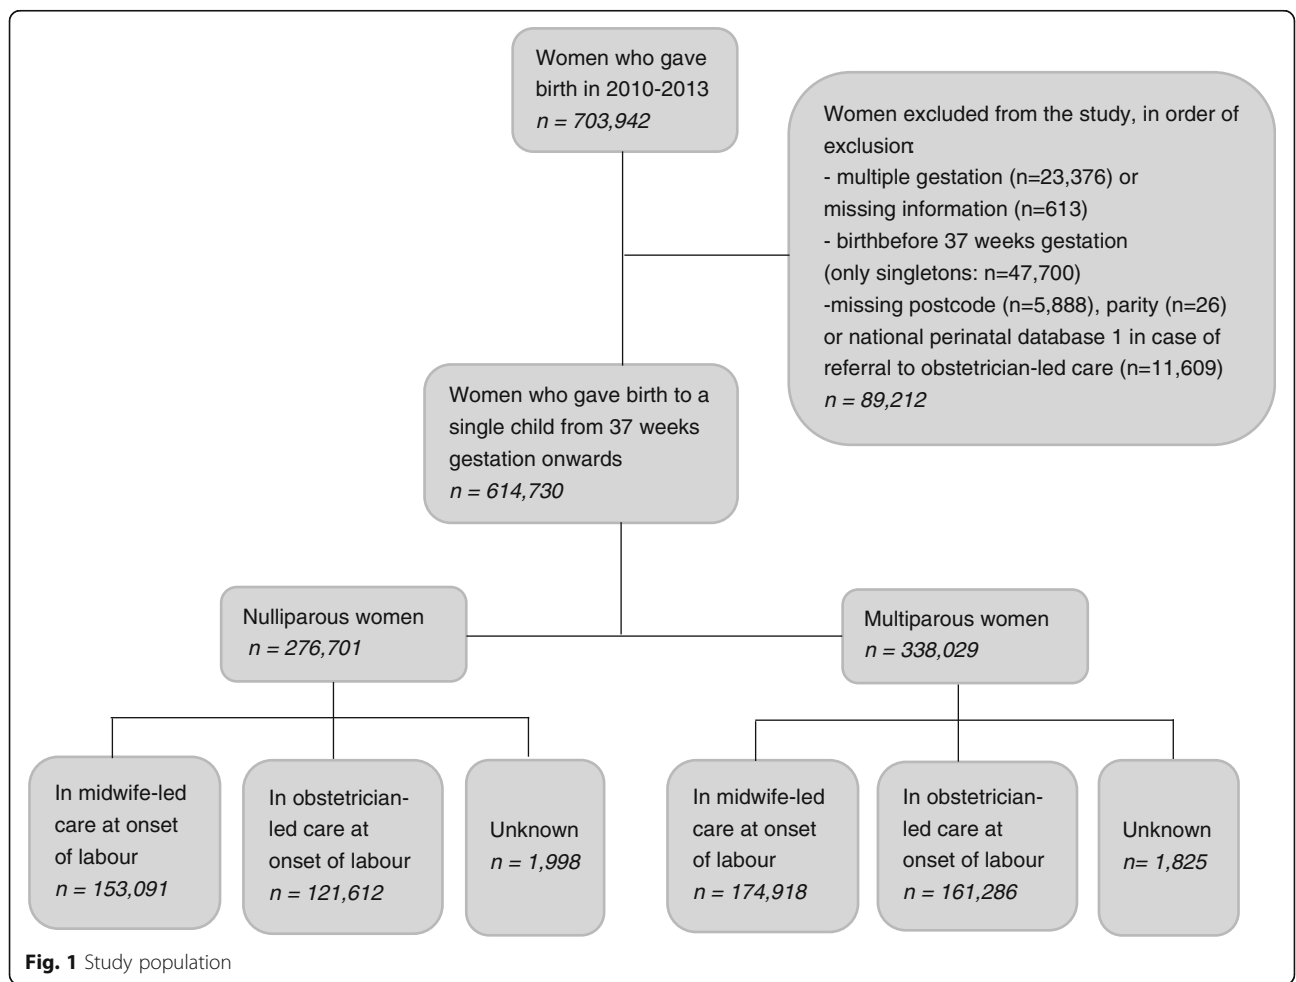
Women who gave birth in 2010-2013
$n = 703,942$

Women excluded from the study, in order of exclusion:
- multiple gestation (n=23,376) or missing information (n=613)
- birthbefore 37 weeks gestation (only singletons: n=47,700)
-missing postcode (n=5,888), parity (n=26) or national perinatal database 1 in case of referral to obstetrician-led care (n=11,609)
$n = 89,212$

Women who gave birth to a single child from 37 weeks gestation onwards
$n = 614,730$

Nulliparous women
$n = 276,701$

Multiparous women
$n = 338,029$

In midwife-led care at onset of labour
$n = 153,091$

In obstetrician-led care at onset of labour
$n = 121,612$

Unknown
$n = 1,998$

In midwife-led care at onset of labour
$n = 174,918$

In obstetrician-led care at onset of labour
$n = 161,286$

Unknown
$n= 1,825$

**Fig. 1** Study population